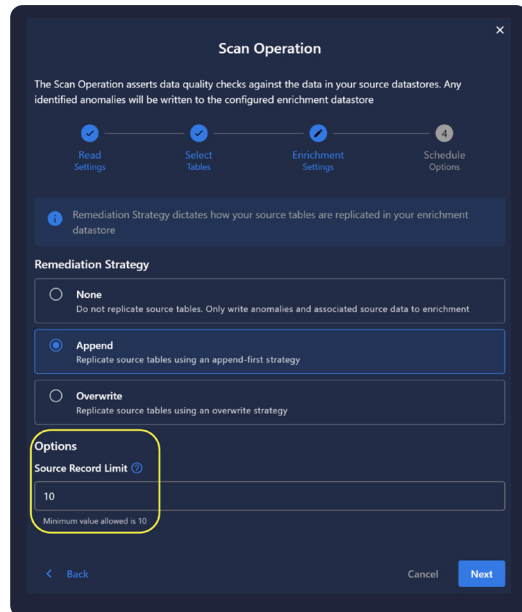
×

Scan Operation

The Scan Operation asserts data quality checks against the data in your source datastores. Any identified anomalies will be written to the configured enrichment datastore

Read Settings

Select Tables

Enrichment Settings

4

Schedule Options

Remediation Strategy dictates how your source tables are replicated in your enrichment datastore

Remediation Strategy

None
Do not replicate source tables. Only write anomalies and associated source data to enrichment

Append
Replicate source tables using an append-first strategy

Overwrite
Replicate source tables using an overwrite strategy

Options

Source Record Limit ?

10

Minimum value allowed is 10

< Back

Cancel

Next